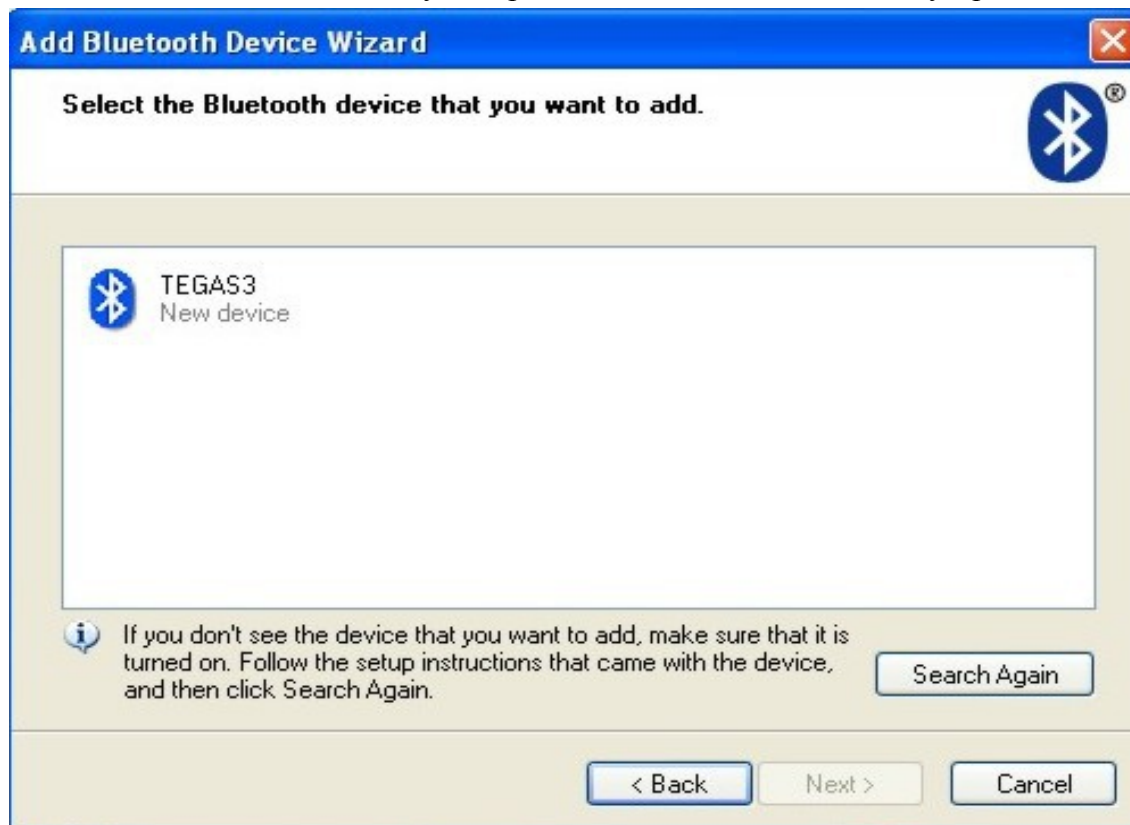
Add Bluetooth Device Wizard

Select the Bluetooth device that you want to add.

®

TEGAS3
New device

If you don't see the device that you want to add, make sure that it is turned on. Follow the setup instructions that came with the device, and then click Search Again.

Search Again

< Back

Next >

Cancel